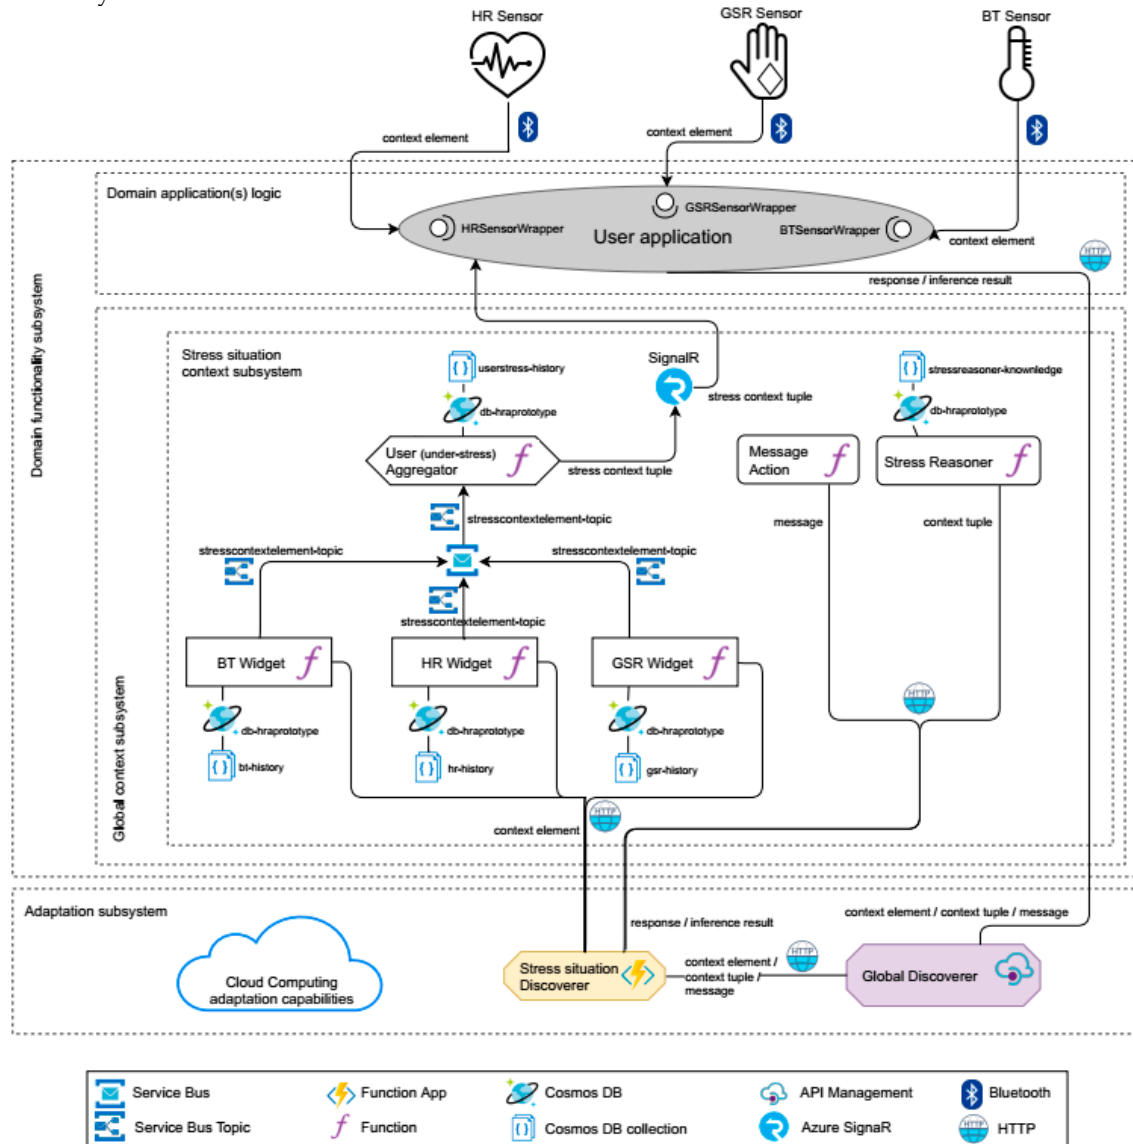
HR Sensor

GSR Sensor

BT Sensor

context element

context element

Domain functionality subsystem

Domain application(s) logic

GSRSensorWrapper

HRSensorWrapper

User application

BTSensorWrapper

context element

response / inference result

Global context subsystem

Stress situation context subsystem

userstress-history

db-hraprototype

SignalR

stress context tuple

stressreasoner-knowledge

db-hraprototype

User (under-stress) Aggregator

stress context tuple

Message Action

Stress Reasoner

stresscontextelement-topic

message

context tuple

stresscontextelement-topic

stresscontextelement-topic

stresscontextelement-topic

BT Widget

HR Widget

GSR Widget

db-hraprototype

bt-history

db-hraprototype

hr-history

db-hraprototype

gsr-history

context element

Adaptation subsystem

response / inference result

context element / context tuple / message

Cloud Computing adaptation capabilities

Stress situation Discoverer

context element / context tuple / message

Global Discoverer

Service Bus

Function App

Cosmos DB

API Management

Bluetooth

Service Bus Topic

Function

Cosmos DB collection

Azure SignaR

HTTP